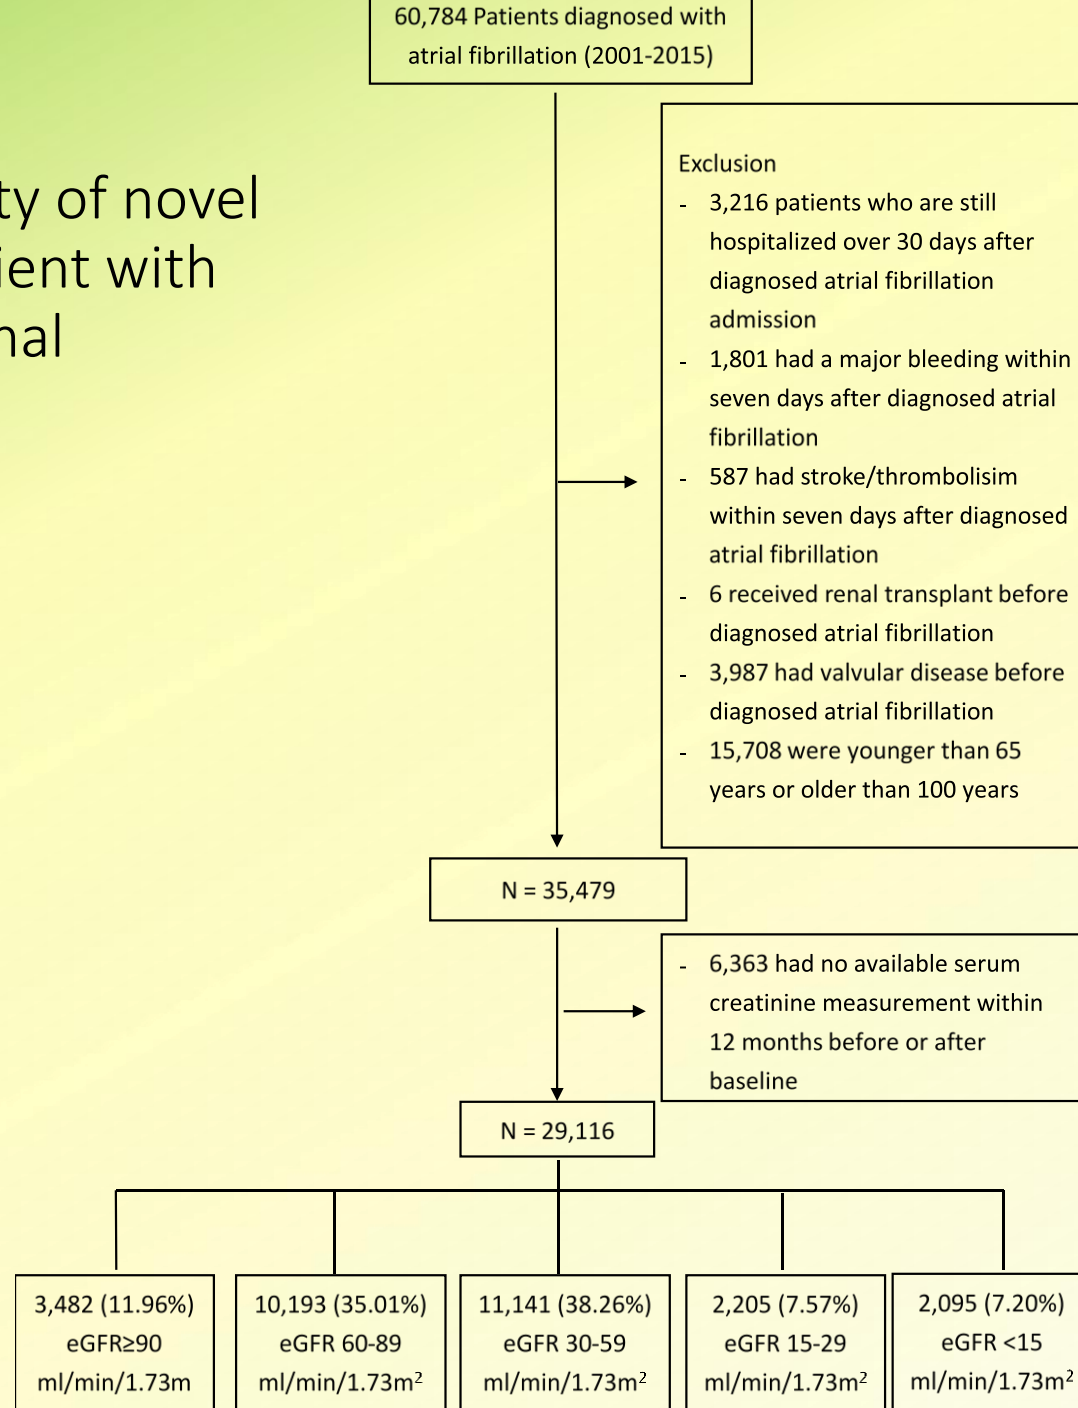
ty of novel
ient with
nal

60,784 Patients diagnosed with atrial fibrillation (2001-2015)

Exclusion
- 3,216 patients who are still hospitalized over 30 days after diagnosed atrial fibrillation admission
- 1,801 had a major bleeding within seven days after diagnosed atrial fibrillation
- 587 had stroke/thrombolisim within seven days after diagnosed atrial fibrillation
- 6 received renal transplant before diagnosed atrial fibrillation
- 3,987 had valvular disease before diagnosed atrial fibrillation
- 15,708 were younger than 65 years or older than 100 years

N = 35,479

- 6,363 had no available serum creatinine measurement within 12 months before or after baseline

N = 29,116

3,482 (11.96%) eGFR≥90 ml/min/1.73m

10,193 (35.01%) eGFR 60-89 ml/min/1.73m$^2$

11,141 (38.26%) eGFR 30-59 ml/min/1.73m$^2$

2,205 (7.57%) eGFR 15-29 ml/min/1.73m$^2$

2,095 (7.20%) eGFR <15 ml/min/1.73m$^2$